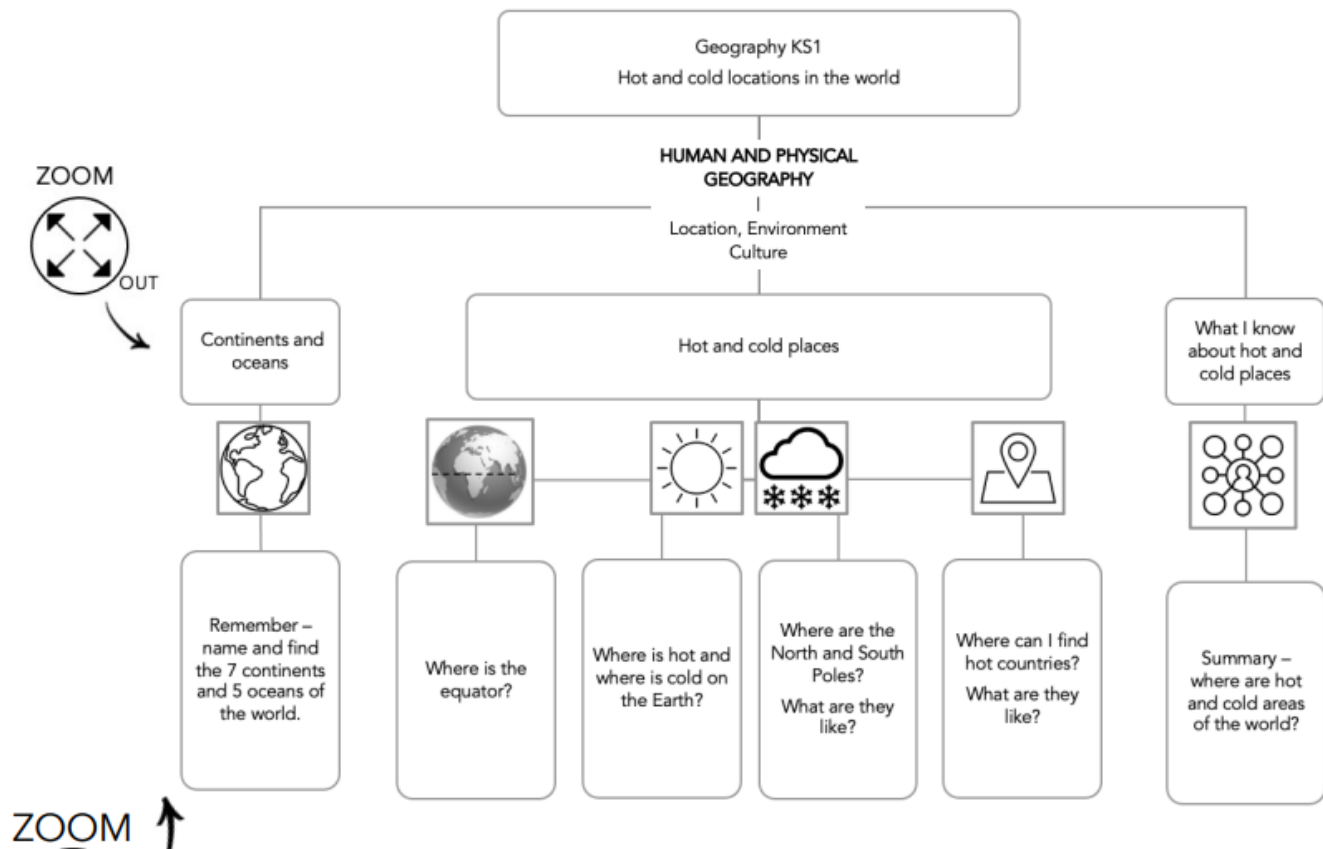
Geography KS1
Hot and cold locations in the world

HUMAN AND PHYSICAL GEOGRAPHY

Location, Environment
Culture

ZOOM

OUT

Continents and oceans

Hot and cold places

What I know about hot and cold places

Remember – name and find the 7 continents and 5 oceans of the world.

Where is the equator?

Where is hot and where is cold on the Earth?

Where are the North and South Poles?

What are they like?

Where can I find hot countries?

What are they like?

Summary – where are hot and cold areas of the world?

ZOOM